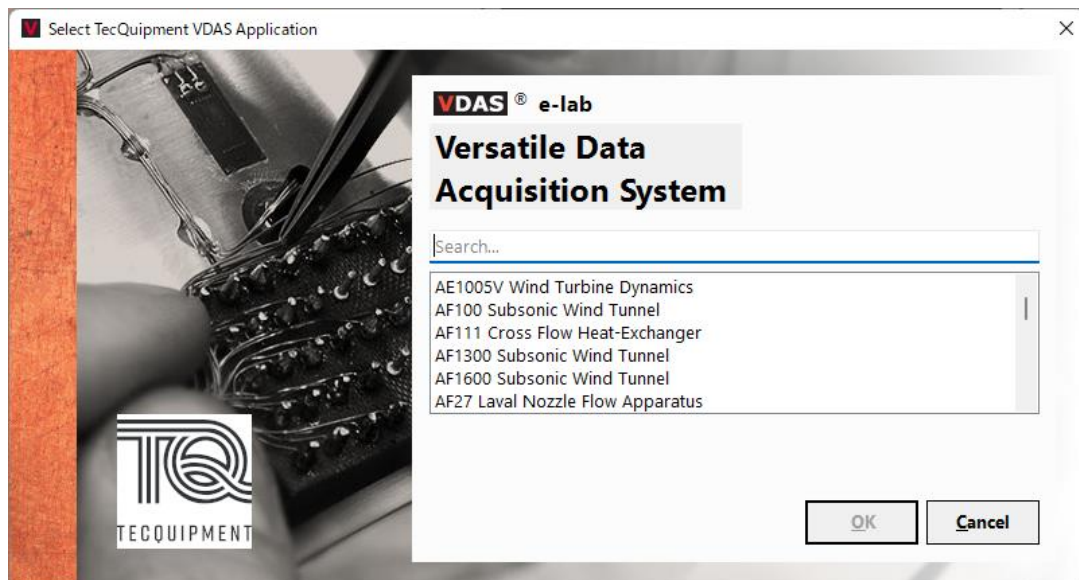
V Select TecQuipment VDAS Application

×

VDAS ® e-lab

Versatile Data Acquisition System

Search...

AE1005V Wind Turbine Dynamics
AF100 Subsonic Wind Tunnel
AF111 Cross Flow Heat-Exchanger
AF1300 Subsonic Wind Tunnel
AF1600 Subsonic Wind Tunnel
AF27 Laval Nozzle Flow Apparatus

TQ
TECQUIPMENT

OK

Cancel